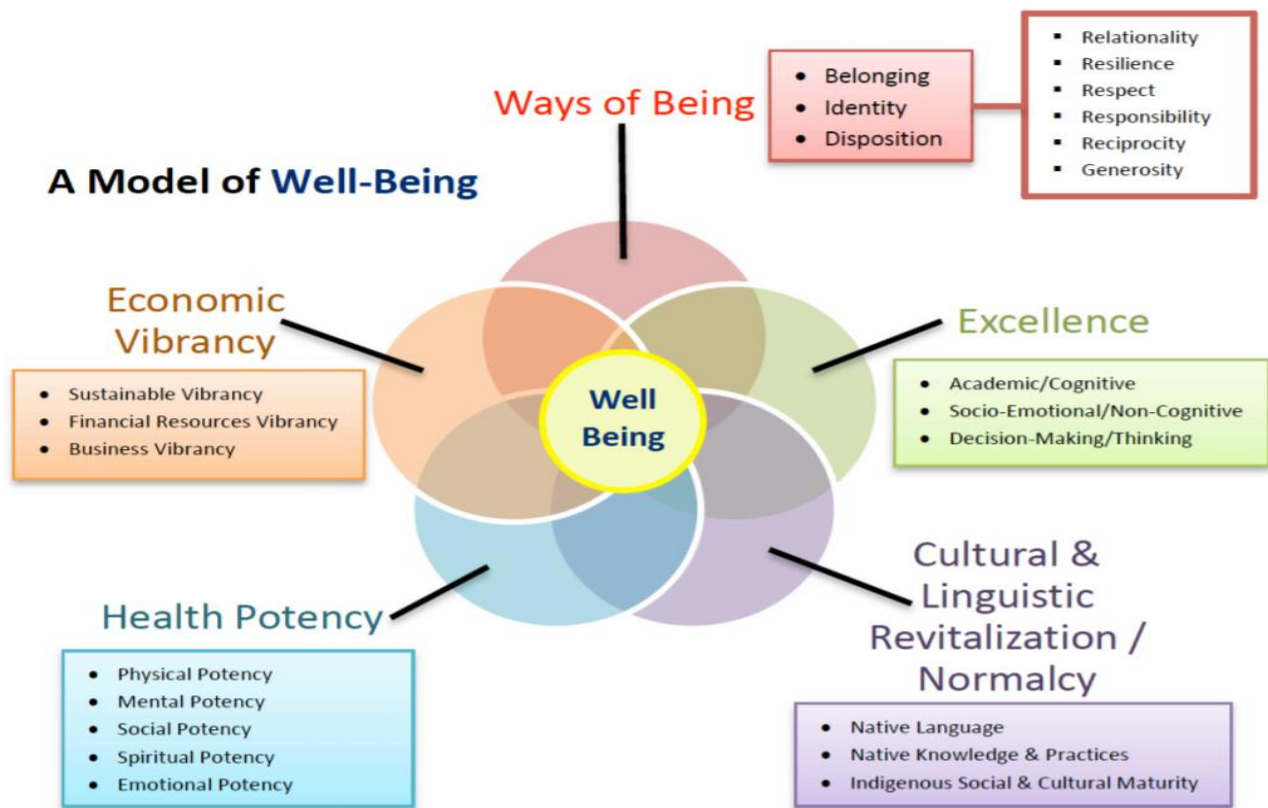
A Model of Well-Being

Ways of Being

- Belonging
- Identity
- Disposition

- Relationality
- Resilience
- Respect
- Responsibility
- Reciprocity
- Generosity

Economic Vibrancy

- Sustainable Vibrancy
- Financial Resources Vibrancy
- Business Vibrancy

Well Being

Excellence

- Academic/Cognitive
- Socio-Emotional/Non-Cognitive
- Decision-Making/Thinking

Health Potency

- Physical Potency
- Mental Potency
- Social Potency
- Spiritual Potency
- Emotional Potency

Cultural & Linguistic Revitalization / Normalcy

- Native Language
- Native Knowledge & Practices
- Indigenous Social & Cultural Maturity